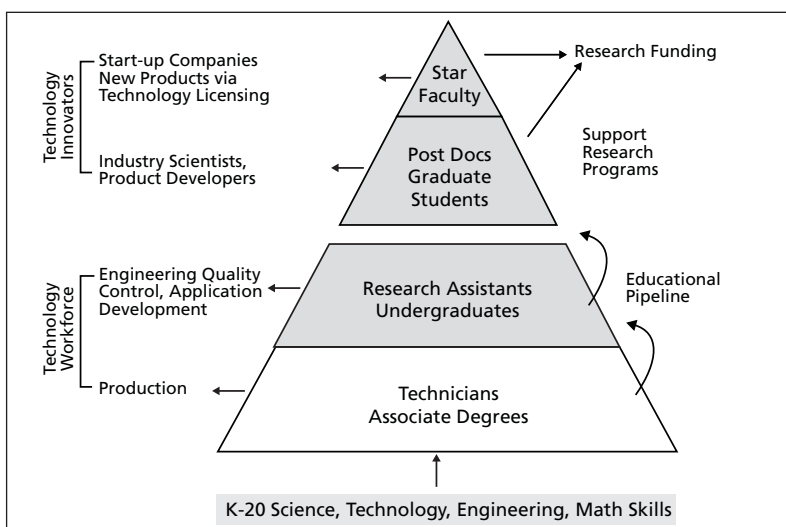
Technology Innovators

Start-up Companies
New Products via Technology Licensing

Industry Scientists, Product Developers

Star Faculty

Research Funding

Post Docs
Graduate Students

Support Research Programs

Technology Workforce

Engineering Quality Control, Application Development

Production

Research Assistants
Undergraduates

Educational Pipeline

Technicians
Associate Degrees

K-20 Science, Technology, Engineering, Math Skills